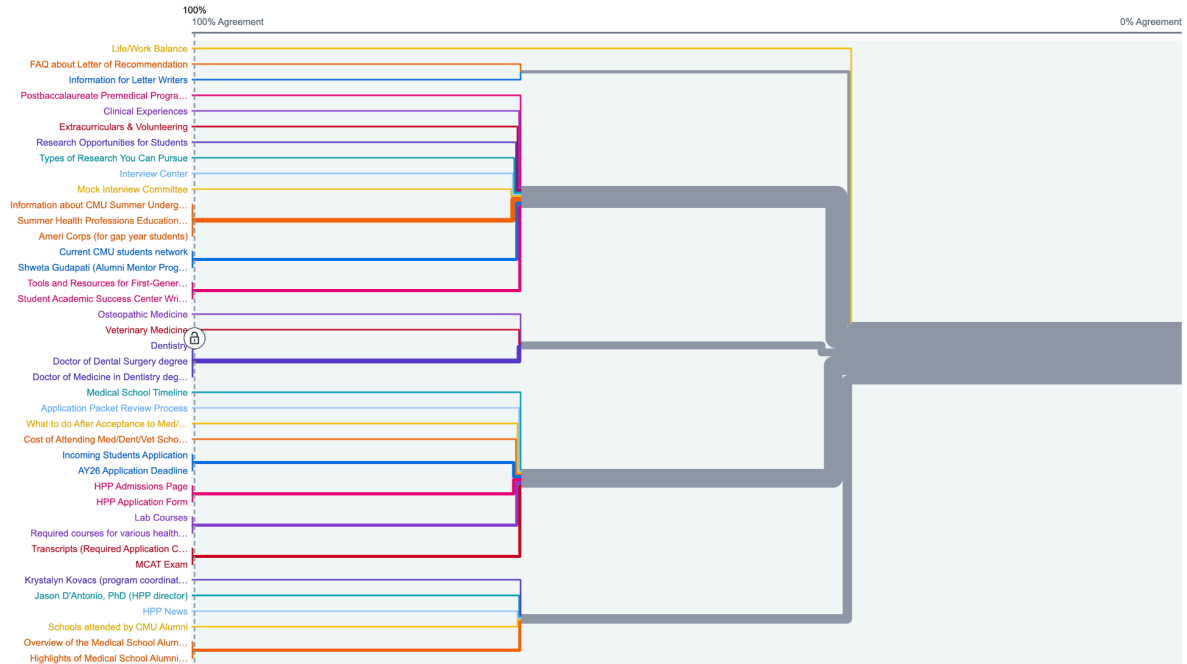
100%
100% Agreement
0% Agreement

Life/Work Balance
FAQ about Letter of Recommendation
Information for Letter Writers
Postbaccalaureate Premedical Progra...
Clinical Experiences
Extracurriculars & Volunteering
Research Opportunities for Students
Types of Research You Can Pursue
Interview Center
Mock Interview Committee
Information about CMU Summer Underg...
Summer Health Professions Education...
Ameri Corps (for gap year students)
Current CMU students network
Shweta Gudapati (Alumni Mentor Prog...
Tools and Resources for First-Gener...
Student Academic Success Center Wri...
Osteopathic Medicine
Veterinary Medicine
Dentistry
Doctor of Dental Surgery degree
Doctor of Medicine in Dentistry deg...
Medical School Timeline
Application Packet Review Process
What to do After Acceptance to Med/...
Cost of Attending Med/Dent/Vet Scho...
Incoming Students Application
AY26 Application Deadline
HPP Admissions Page
HPP Application Form
Lab Courses
Required courses for various health...
Transcripts (Required Application C...
MCAT Exam
Krystalyn Kovacs (program coordinat...
Jason D'Antonio, PhD (HPP director)
HPP News
Schools attended by CMU Alumni
Overview of the Medical School Alum...
Highlights of Medical School Alumni...